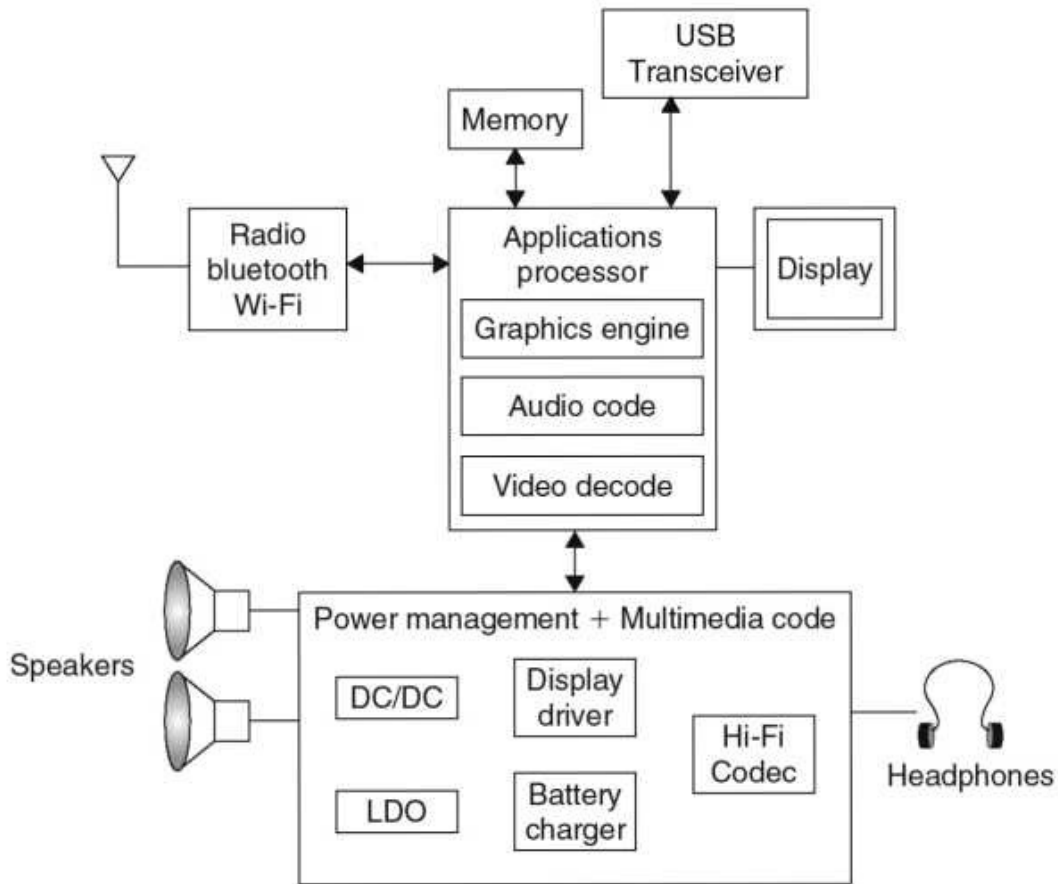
USB Transceiver

Memory

Radio bluetooth Wi-Fi

Applications processor

Graphics engine

Audio code

Video decode

Display

Power management + Multimedia code

Speakers

DC/DC

Display driver

Hi-Fi Codec

LDO

Battery charger

Headphones